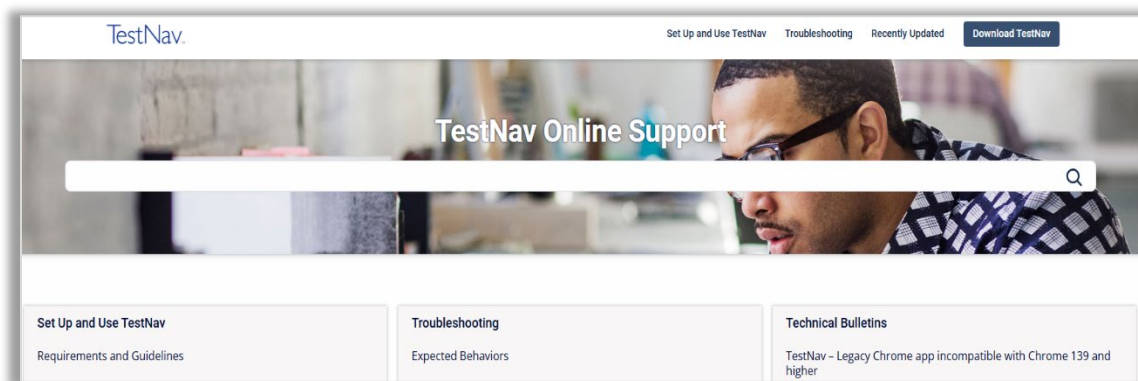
TestNav.

Set Up and Use TestNav Troubleshooting Recently Updated Download TestNav

TestNav Online Support

Set Up and Use TestNav

Requirements and Guidelines

Troubleshooting

Expected Behaviors

Technical Bulletins

TestNav – Legacy Chrome app incompatible with Chrome 139 and higher